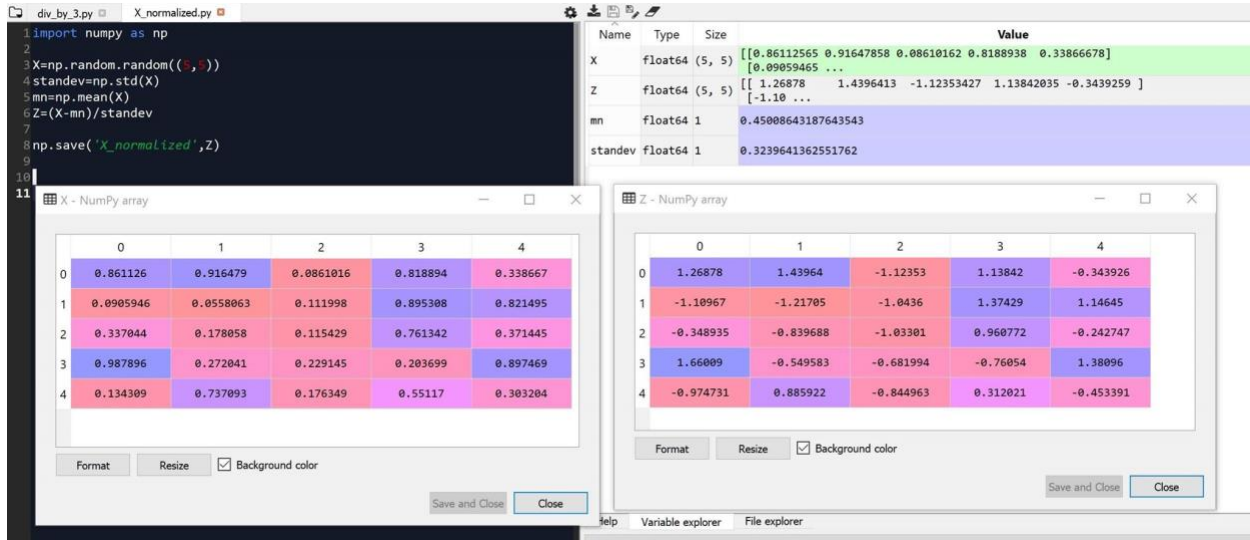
div_by_3.py X_normalized.py

1 import numpy as np
2
3 X=np.random.random((5,5))
4 standev=np.std(X)
5 mn=np.mean(X)
6 Z=(X-mn)/standev
7
8 np.save('X_normalized',Z)
9
10
11

| Name | Type | Size | Value |
|---|---|---|---|
| X | float64 | (5, 5) | [[0.86112565 0.91647858 0.08610162 0.8188938 0.33866678] [0.09059465 ... |
| Z | float64 | (5, 5) | [[ 1.26878 1.4396413 -1.12353427 1.13842035 -0.3439259 ] [-1.10 ... |
| mn | float64 | 1 | 0.45008643187643543 |
| standev | float64 | 1 | 0.3239641362551762 |

X - NumPy array

| | 0 | 1 | 2 | 3 | 4 |
|---|---|---|---|---|---|
| 0 | 0.861126 | 0.916479 | 0.0861016 | 0.818894 | 0.338667 |
| 1 | 0.0905946 | 0.0558063 | 0.111998 | 0.895308 | 0.821495 |
| 2 | 0.337044 | 0.178058 | 0.115429 | 0.761342 | 0.371445 |
| 3 | 0.987896 | 0.272041 | 0.229145 | 0.203699 | 0.897469 |
| 4 | 0.134309 | 0.737093 | 0.176349 | 0.55117 | 0.303204 |

Format Resize Background color

Save and Close Close

Z - NumPy array

| | 0 | 1 | 2 | 3 | 4 |
|---|---|---|---|---|---|
| 0 | 1.26878 | 1.43964 | -1.12353 | 1.13842 | -0.343926 |
| 1 | -1.10967 | -1.21705 | -1.0436 | 1.37429 | 1.14645 |
| 2 | -0.348935 | -0.839688 | -1.03301 | 0.960772 | -0.242747 |
| 3 | 1.66009 | -0.549583 | -0.681994 | -0.76054 | 1.38096 |
| 4 | -0.974731 | 0.885922 | -0.844963 | 0.312021 | -0.453391 |

Format Resize Background color

Save and Close Close

elp Variable explorer File explorer